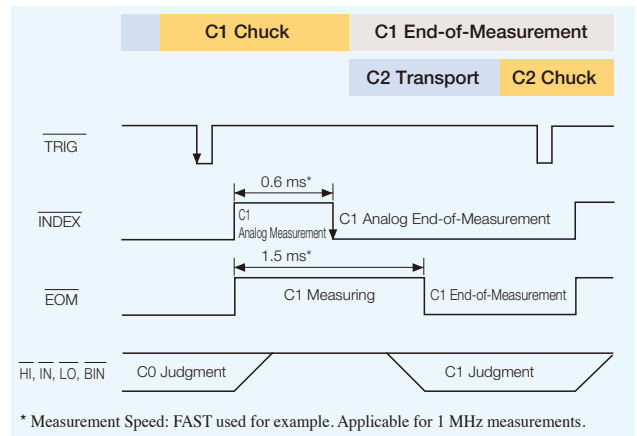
C1 Chuck

C1 End-of-Measurement

C2 Transport

C2 Chuck

$\overline{\text{TRIG}}$

$\overline{\text{INDEX}}$

0.6 ms*

C1 Analog Measurement

C1 Analog End-of-Measurement

$\overline{\text{EOM}}$

1.5 ms*

C1 Measuring

C1 End-of-Measurement

$\overline{\text{HI}}$, $\overline{\text{IN}}$, $\overline{\text{LO}}$, $\overline{\text{BIN}}$

C0 Judgment

C1 Judgment

* Measurement Speed: FAST used for example. Applicable for 1 MHz measurements.